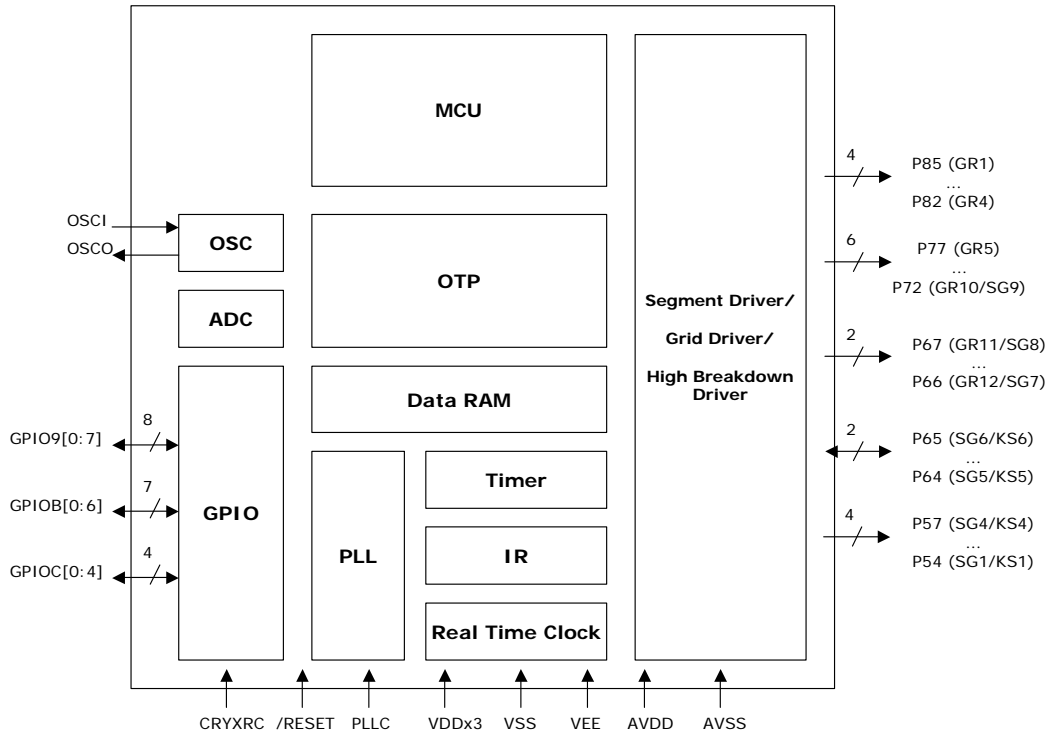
MCU

OSCI
OSCO
OSC

OTP

ADC

Segment Driver/
Grid Driver/
High Breakdown Driver

Data RAM

8
GPIO9[0:7]
7
GPIOB[0:6]
4
GPIOC[0:4]

GPIO

PLL

Timer

IR

Real Time Clock

4
P85 (GR1)
...
P82 (GR4)

6
P77 (GR5)
...
P72 (GR10/SG9)

2
P67 (GR11/SG8)
...
P66 (GR12/SG7)

2
P65 (SG6/KS6)
...
P64 (SG5/KS5)

4
P57 (SG4/KS4)
...
P54 (SG1/KS1)

CRYXRC /RESET PLLC VDDx3 VSS VEE AVDD AVSS